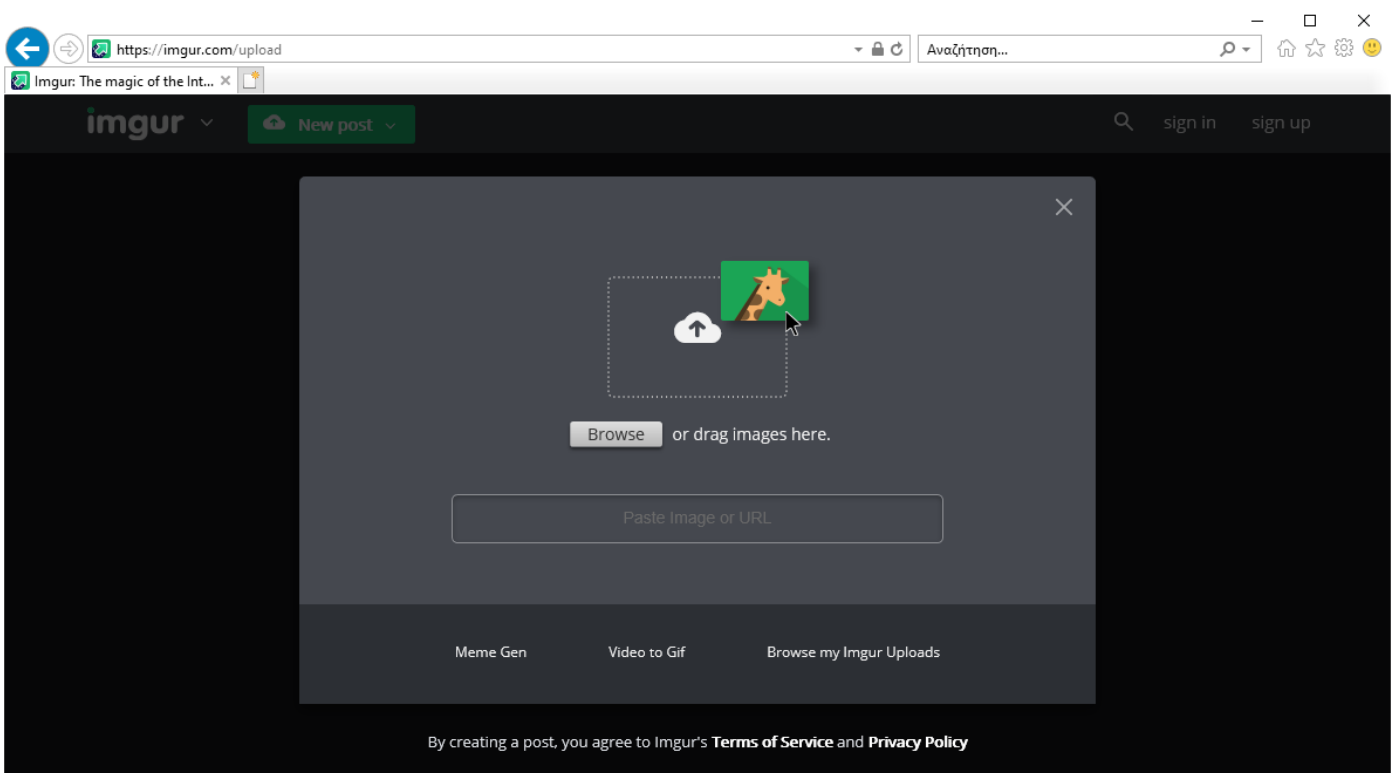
https://imgur.com/upload

Αναζήτηση...

Imgur: The magic of the Int...

imgur

New post

sign in

sign up

Browse or drag images here.

Paste Image or URL

Meme Gen

Video to Gif

Browse my Imgur Uploads

By creating a post, you agree to Imgur's **Terms of Service** and **Privacy Policy**